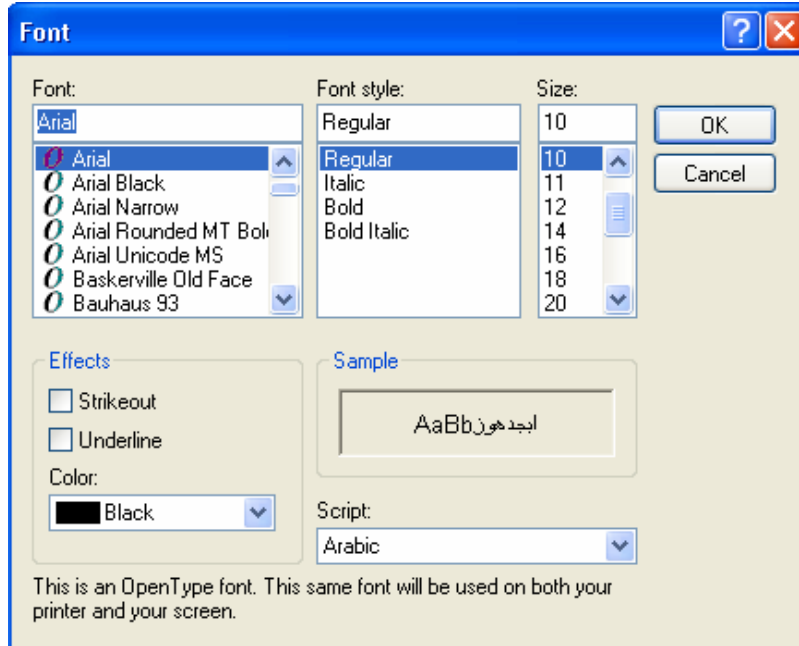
Font

?

Font:

Arial

Arial
Arial Black
Arial Narrow
Arial Rounded MT Bol
Arial Unicode MS
Baskerville Old Face
Bauhaus 93

Font style:

Regular

Regular
Italic
Bold
Bold Italic

Size:

10

10
11
12
14
16
18
20

OK

Cancel

Effects

Strikeout

Underline

Color:

Black

Sample

AaBbابجدهوز

Script:

Arabic

This is an OpenType font. This same font will be used on both your printer and your screen.